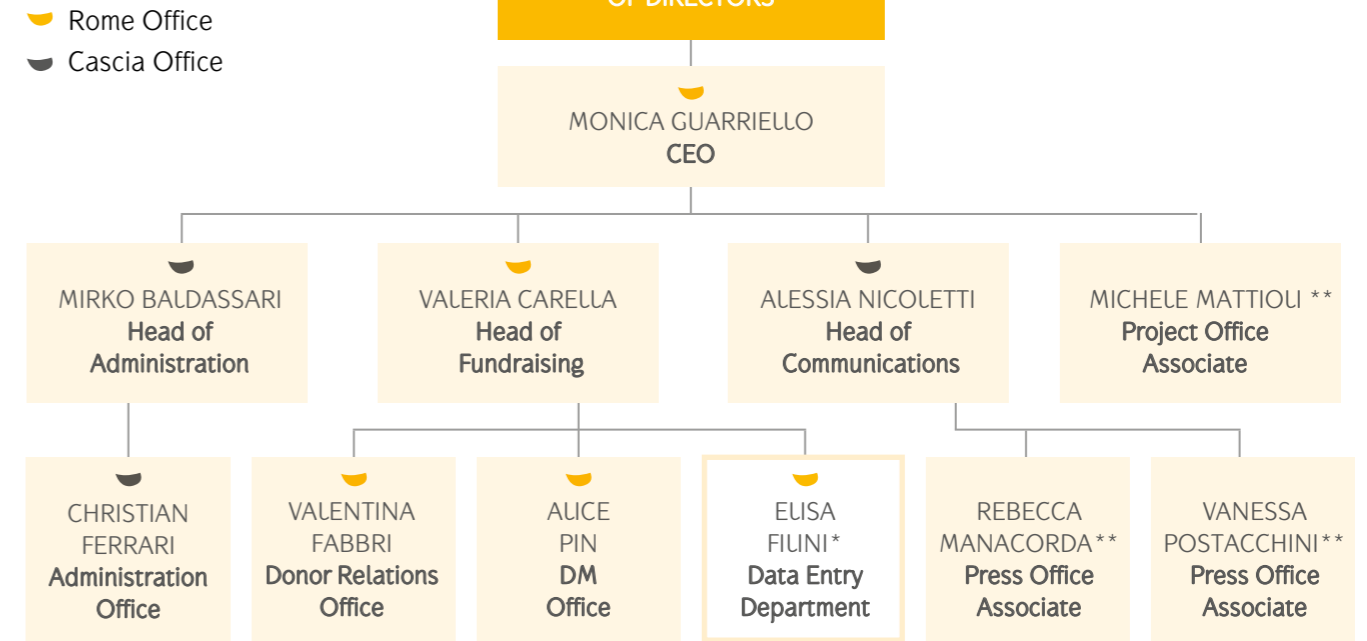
Rome Office
Cascia Office

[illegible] OF DIRECTORS

MONICA GUARRIELLO
CEO

MIRKO BALDASSARI
Head of Administration

VALERIA CARELLA
Head of Fundraising

ALESSIA NICOLETTI
Head of Communications

MICHELE MATTIOLI **
Project Office Associate

CHRISTIAN FERRARI
Administration Office

VALENTINA FABBRI
Donor Relations Office

ALICE PIN
DM Office

ELISA FILINI*
Data Entry Department

REBECCA MANACORDA**
Press Office Associate

VANESSA POSTACCHINI**
Press Office Associate